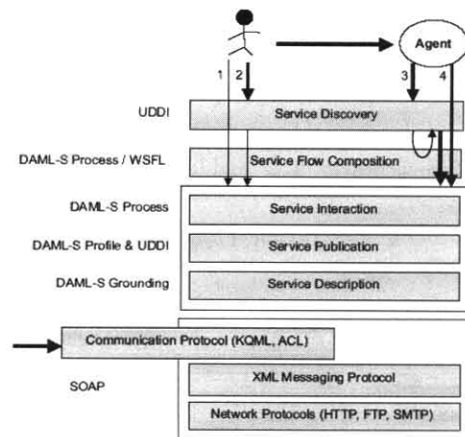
Agent

1 2 3 4

UDDI

Service Discovery

DAML-S Process / WSFL

Service Flow Composition

DAML-S Process

Service Interaction

DAML-S Profile & UDDI

Service Publication

DAML-S Grounding

Service Description

Communication Protocol (KQML, ACL)

SOAP

XML Messaging Protocol

Network Protocols (HTTP, FTP, SMTP)